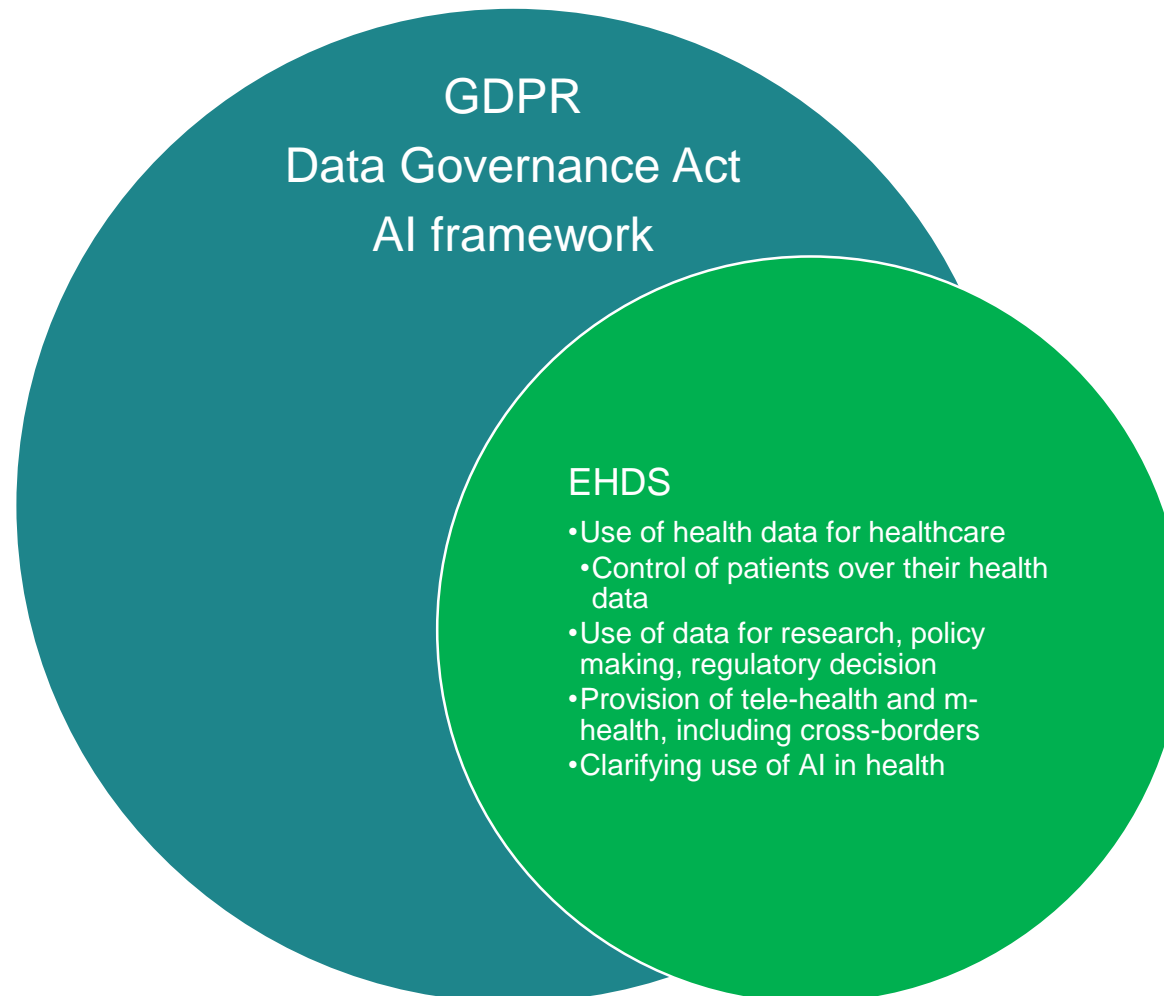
GDPR
Data Governance Act
AI framework

EHDS
•Use of health data for healthcare
•Control of patients over their health data
•Use of data for research, policy making, regulatory decision
•Provision of tele-health and m-health, including cross-borders
•Clarifying use of AI in health